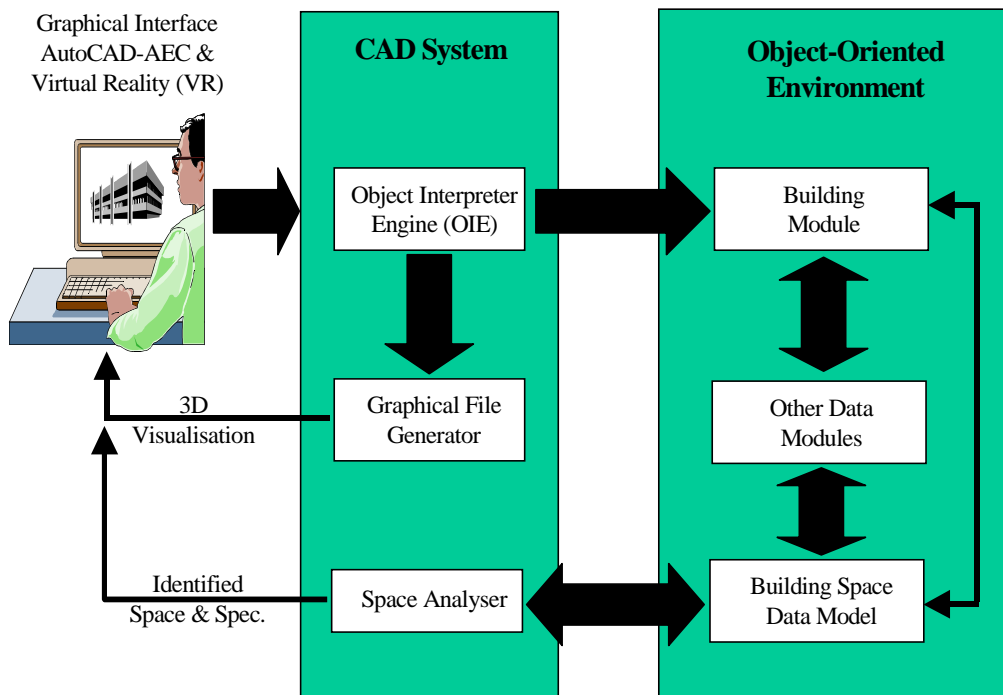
Graphical Interface AutoCAD-AEC & Virtual Reality (VR)

CAD System

Object-Oriented Environment

Object Interpreter Engine (OIE)

Building Module

Graphical File Generator

3D Visualisation

Other Data Modules

Identified Space & Spec.

Space Analyser

Building Space Data Model